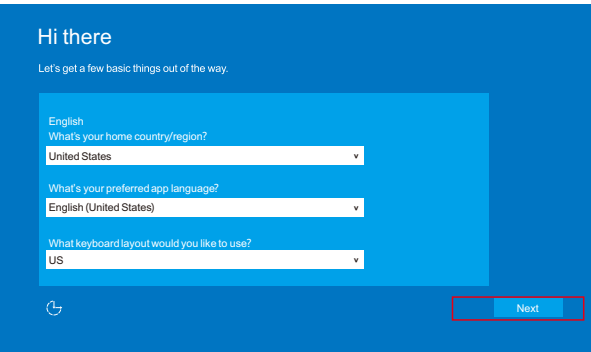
Hi there

Let's get a few basic things out of the way.

English
What's your home country/region?

United States

What's your preferred app language?

English (United States)

What keyboard layout would you like to use?

US

Next